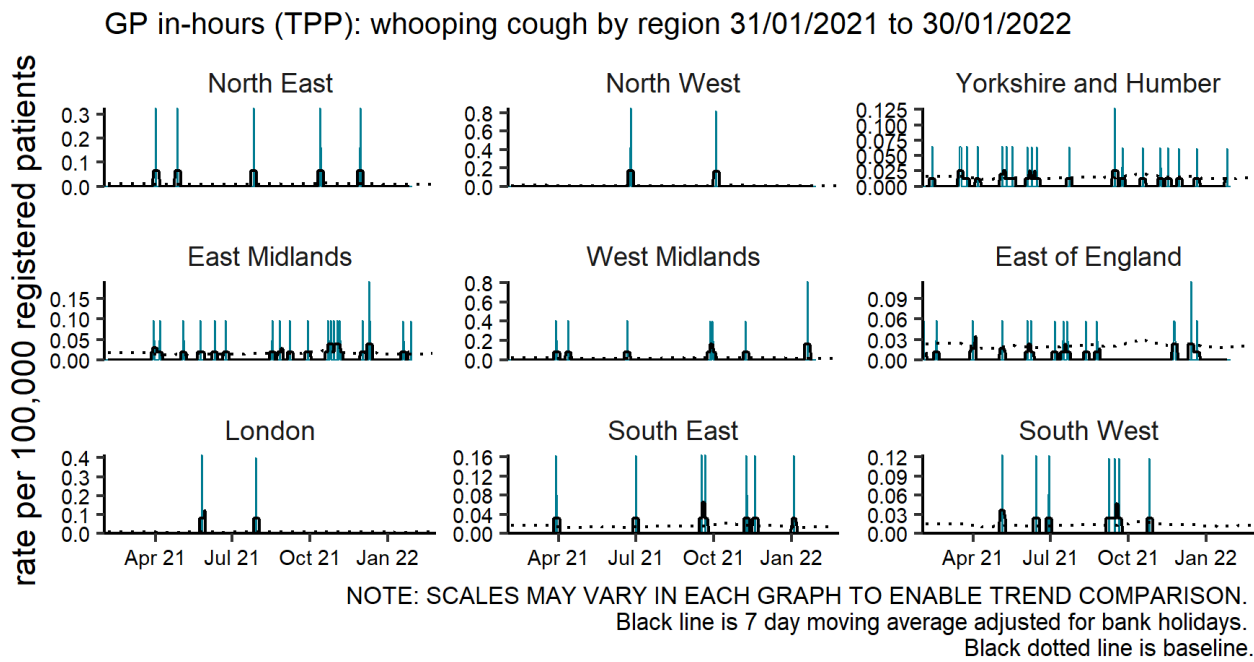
GP in-hours (TPP): whooping cough by region 31/01/2021 to 30/01/2022

rate per 100,000 registered patients

North East
0.3
0.2
0.1
0.0

North West
0.8
0.6
0.4
0.2
0.0

Yorkshire and Humber
0.125
0.100
0.075
0.050
0.025
0.000

East Midlands
0.15
0.10
0.05
0.00

West Midlands
0.8
0.6
0.4
0.2
0.0

East of England
0.09
0.06
0.03
0.00

London
0.4
0.3
0.2
0.1
0.0
Apr 21 Jul 21 Oct 21 Jan 22

South East
0.16
0.12
0.08
0.04
0.00
Apr 21 Jul 21 Oct 21 Jan 22

South West
0.12
0.09
0.06
0.03
0.00
Apr 21 Jul 21 Oct 21 Jan 22

NOTE: SCALES MAY VARY IN EACH GRAPH TO ENABLE TREND COMPARISON.
Black line is 7 day moving average adjusted for bank holidays.
Black dotted line is baseline.